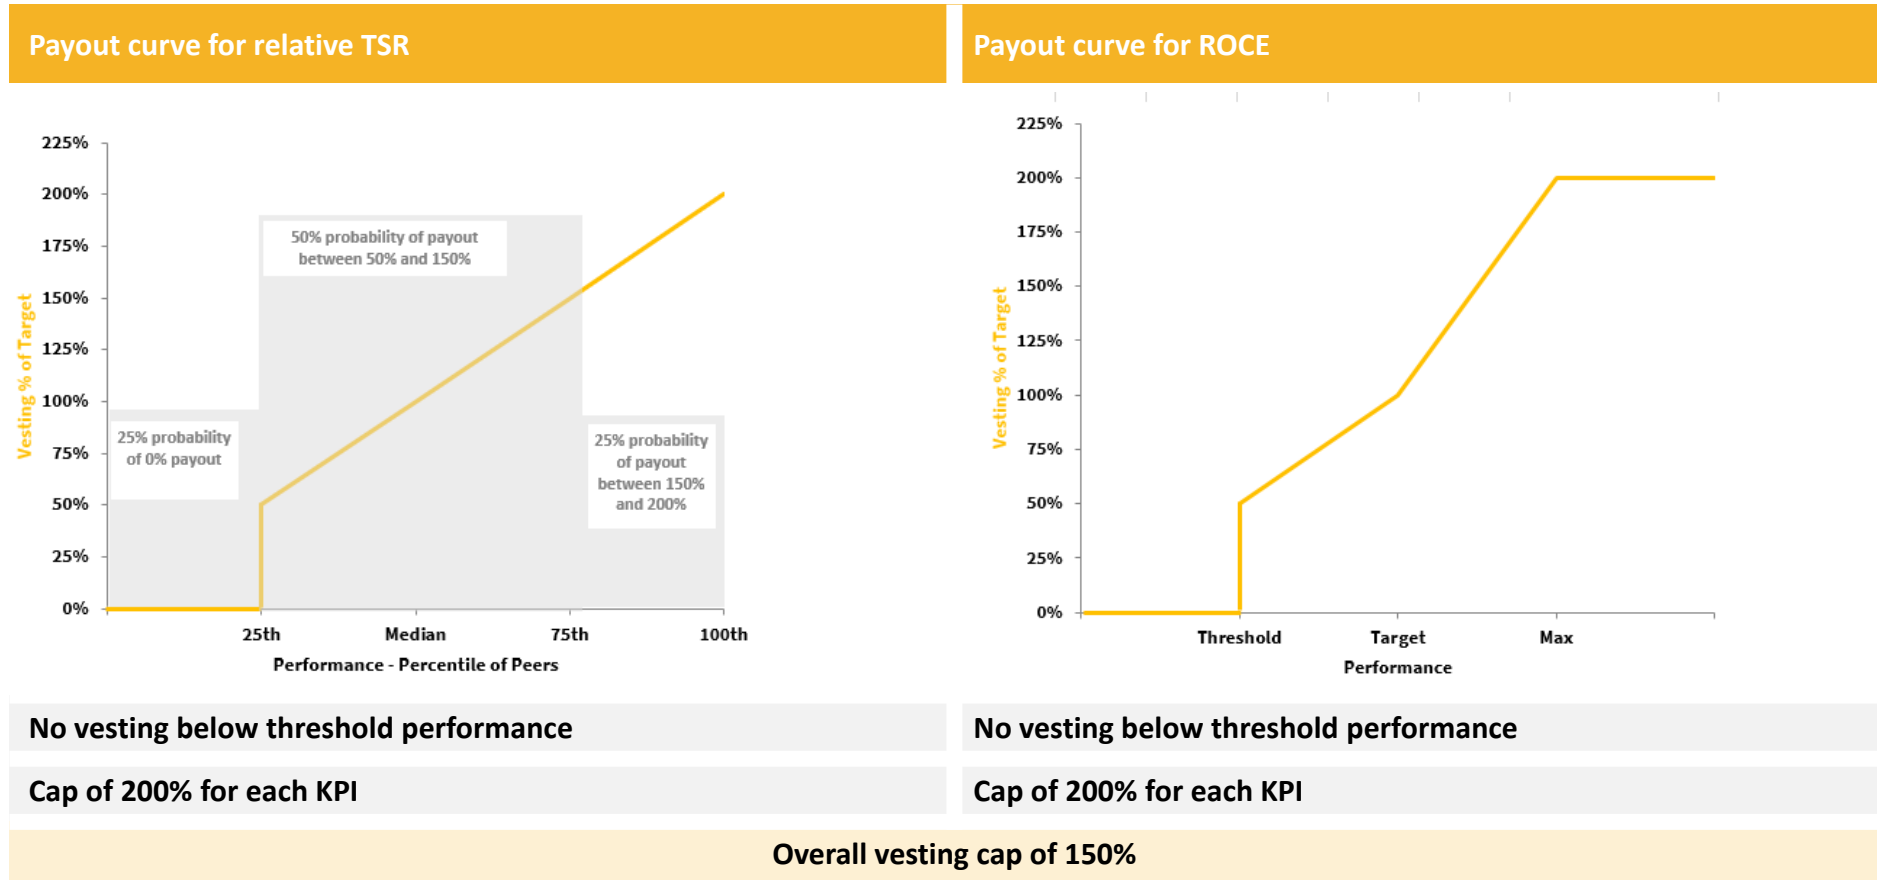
Payout curve for relative TSR

225%
200%
175%
150%
125%
100%
75%
50%
25%
0%

Vesting % of Target

50% probability of payout between 50% and 150%

25% probability of 0% payout

25% probability of payout between 150% and 200%

25th
Median
75th
100th

Performance - Percentile of Peers

Payout curve for ROCE

225%
200%
175%
150%
125%
100%
75%
50%
25%
0%

Vesting % of Target

Threshold
Target
Max

Performance

No vesting below threshold performance

No vesting below threshold performance

Cap of 200% for each KPI

Cap of 200% for each KPI

Overall vesting cap of 150%